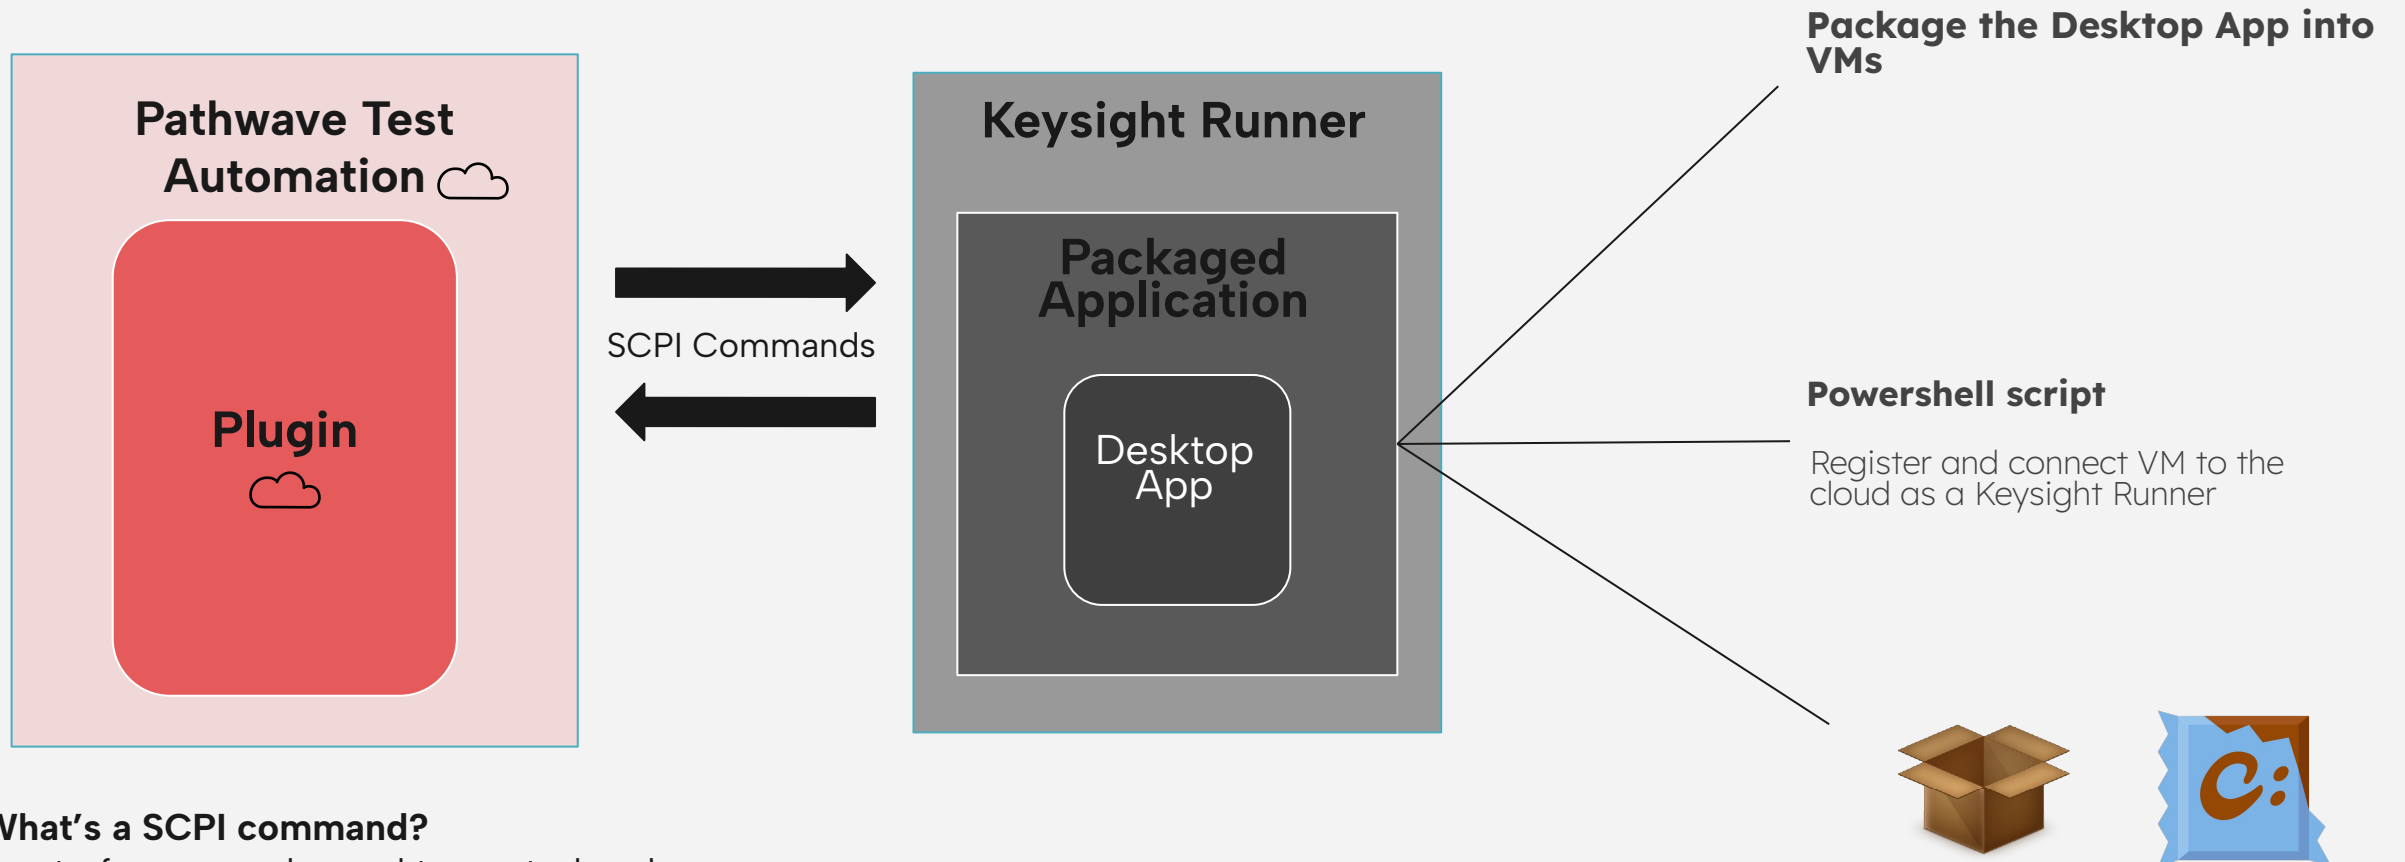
Pathwave Test Automation

Plugin

SCPI Commands

Keysight Runner

Packaged Application

Desktop App

Package the Desktop App into VMs

Powershell script

Register and connect VM to the cloud as a Keysight Runner

What's a SCPI command?

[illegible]